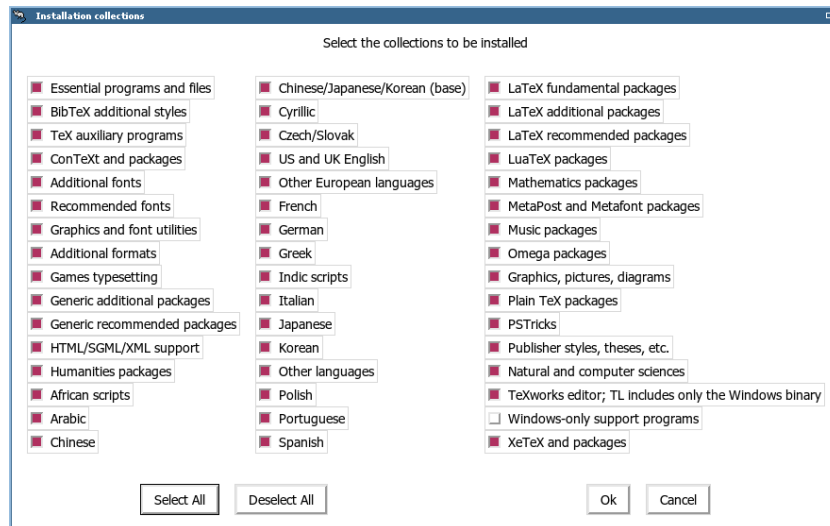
Installation collections

Select the collections to be installed

Essential programs and files
BibTeX additional styles
TeX auxiliary programs
ConTeXt and packages
Additional fonts
Recommended fonts
Graphics and font utilities
Additional formats
Games typesetting
Generic additional packages
Generic recommended packages
HTML/SGML/XML support
Humanities packages
African scripts
Arabic
Chinese

Chinese/Japanese/Korean (base)
Cyrillic
Czech/Slovak
US and UK English
Other European languages
French
German
Greek
Indic scripts
Italian
Japanese
Korean
Other languages
Polish
Portuguese
Spanish

LaTeX fundamental packages
LaTeX additional packages
LaTeX recommended packages
LuaTeX packages
Mathematics packages
MetaPost and Metafont packages
Music packages
Omega packages
Graphics, pictures, diagrams
Plain TeX packages
PSTricks
Publisher styles, theses, etc.
Natural and computer sciences
TeXworks editor; TL includes only the Windows binary
Windows-only support programs
XeTeX and packages

Select All
Deselect All
Ok
Cancel